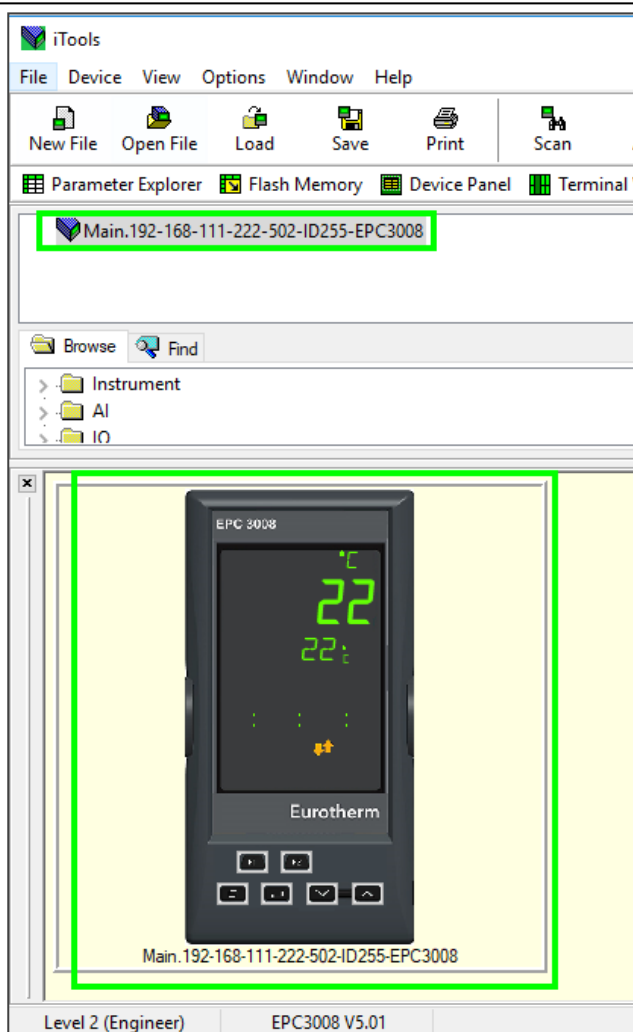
iTools

File Device View Options Window Help

New File Open File Load Save Print Scan

Parameter Explorer Flash Memory Device Panel Terminal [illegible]

Main.192-168-111-222-502-ID255-EPC3008

Browse Find

Instrument
AI
IO

EPC 3008

°C

22

22

Eurotherm

Main.192-168-111-222-502-ID255-EPC3008

Level 2 (Engineer) EPC3008 V5.01